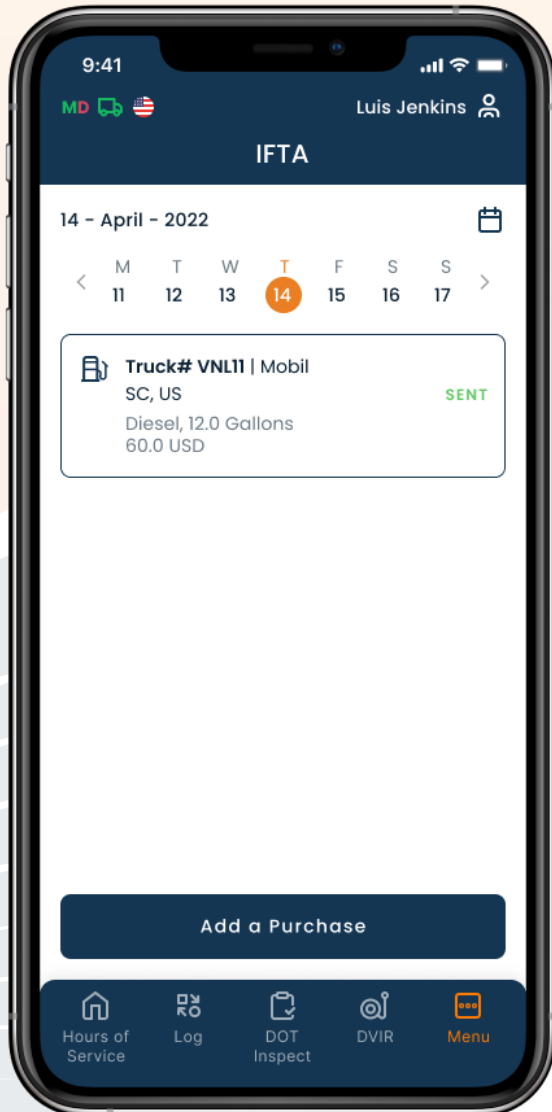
9:41

MD

Luis Jenkins

IFTA

14 - April - 2022

| M | T | W | T | F | S | S |
|---|---|---|---|---|---|---|
| 11 | 12 | 13 | 14 | 15 | 16 | 17 |

Truck# VNL11 | Mobil
SC, US
SENT
Diesel, 12.0 Gallons
60.0 USD

Add a Purchase

Hours of Service
Log
DOT Inspect
DVIR
Menu